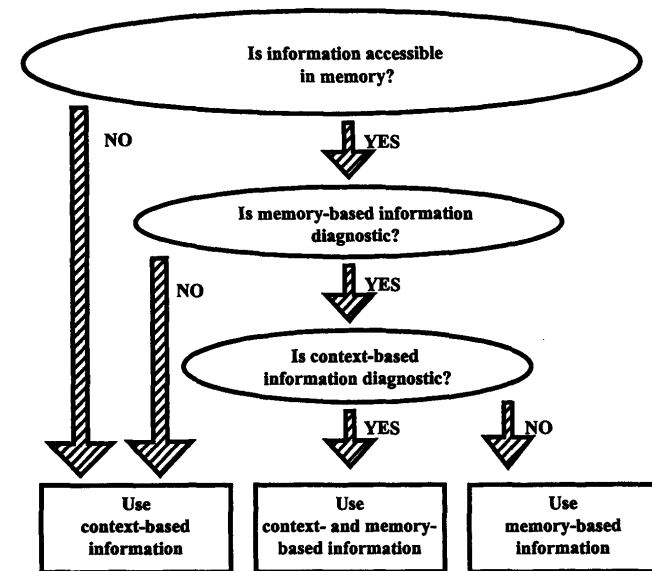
Is information accessible in memory?

NO

YES

Is memory-based information diagnostic?

NO

YES

Is context-based information diagnostic?

YES

NO

Use context-based information

Use context- and memory-based information

Use memory-based information